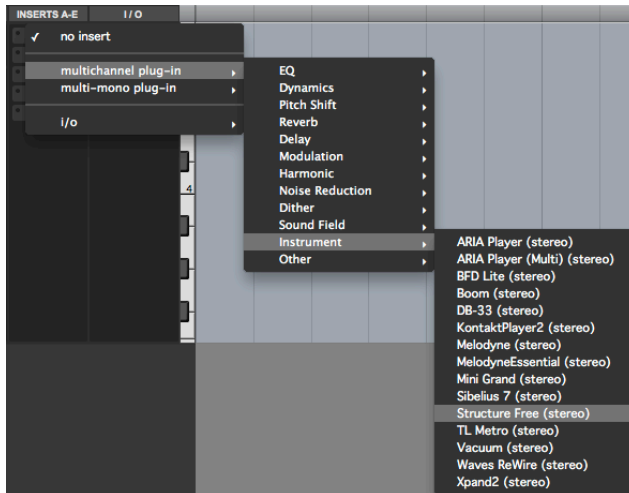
INSERTS A-E
I / O

✓ no insert

multichannel plug-in
multi-mono plug-in

i/o

EQ
Dynamics
Pitch Shift
Reverb
Delay
Modulation
Harmonic
Noise Reduction
Dither
Sound Field
Instrument
Other

ARIA Player (stereo)
ARIA Player (Multi) (stereo)
BFD Lite (stereo)
Boom (stereo)
DB-33 (stereo)
KontaktPlayer2 (stereo)
Melodyne (stereo)
MelodyneEssential (stereo)
Mini Grand (stereo)
Sibelius 7 (stereo)
Structure Free (stereo)
TL Metro (stereo)
Vacuum (stereo)
Waves ReWire (stereo)
Xpand2 (stereo)

4